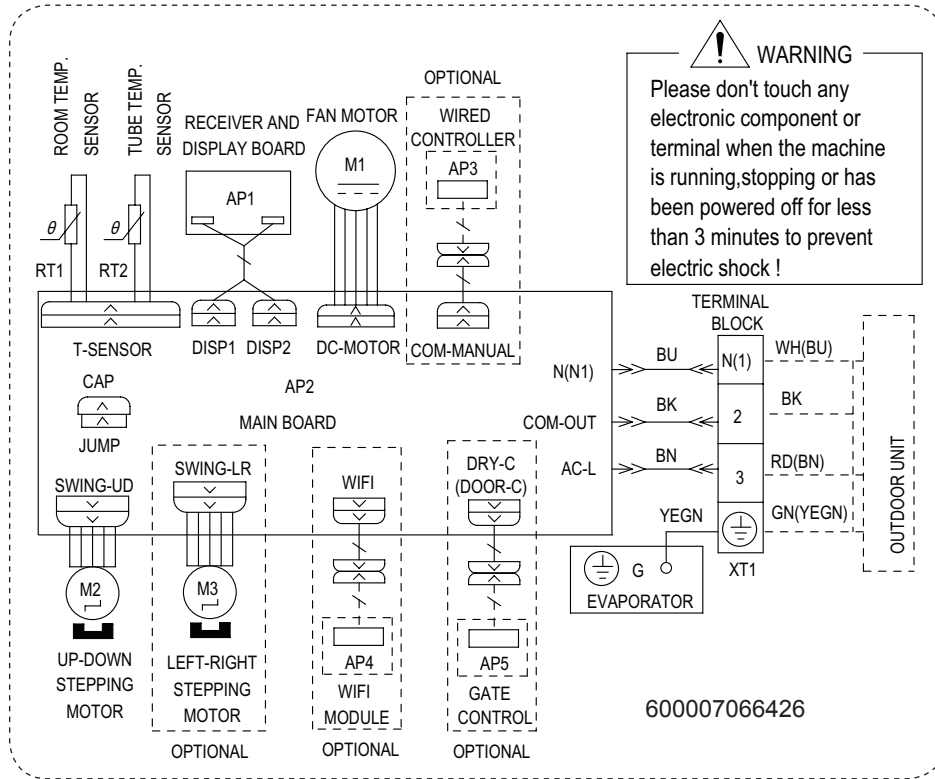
ROOM TEMP. SENSOR

TUBE TEMP. SENSOR

RECEIVER AND DISPLAY BOARD

FAN MOTOR

OPTIONAL

WIRED CONTROLLER

WARNING

Please don't touch any electronic component or terminal when the machine is running,stopping or has been powered off for less than 3 minutes to prevent electric shock !

AP1

M1

AP3

$\theta$

$\theta$

RT1

RT2

TERMINAL BLOCK

T-SENSOR

DISP1

DISP2

DC-MOTOR

COM-MANUAL

N(N1)

BU

N(1)

WH(BU)

CAP

AP2

MAIN BOARD

COM-OUT

BK

2

BK

JUMP

AC-L

BN

3

RD(BN)

SWING-UD

SWING-LR

WIFI

DRY-C (DOOR-C)

YEGN

GN(YEGN)

OUTDOOR UNIT

G

XT1

EVAPORATOR

M2

M3

AP4

AP5

UP-DOWN STEPPING MOTOR

LEFT-RIGHT STEPPING MOTOR

WIFI MODULE

GATE CONTROL

600007066426

OPTIONAL

OPTIONAL

OPTIONAL